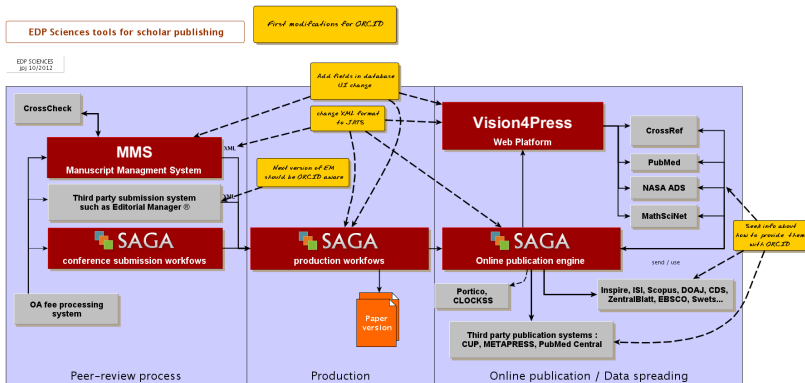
EDP Sciences tools for scholar publishing

First modifications for ORCID

EDP SCIENCES
jpj 10/2012

Add fields in database
UI change

change XML format
to JATS

Next version of EM
should be ORCID aware

CrossCheck

MMS
Manuscript Managment System

XML

Third party submission system
such as Editorial Manager ®

XML

SAGA
conference submission workfows

SAGA
production workfows

Paper
version

Vision4Press
Web Platform

CrossRef

PubMed

NASA ADS

MathSciNet

Seek info about
how to provide them
with ORCID

SAGA
Online publication engine

send / use

Portico,
CLOCKSS

Inspire, ISI, Scopus, DOAJ, CDS,
ZentralBlatt, EBSCO, Swets...

OA fee processing
system

Third party publication systems :
CUP, METAPRESS, PubMed Central

Peer-review process

Production

Online publication / Data spreading